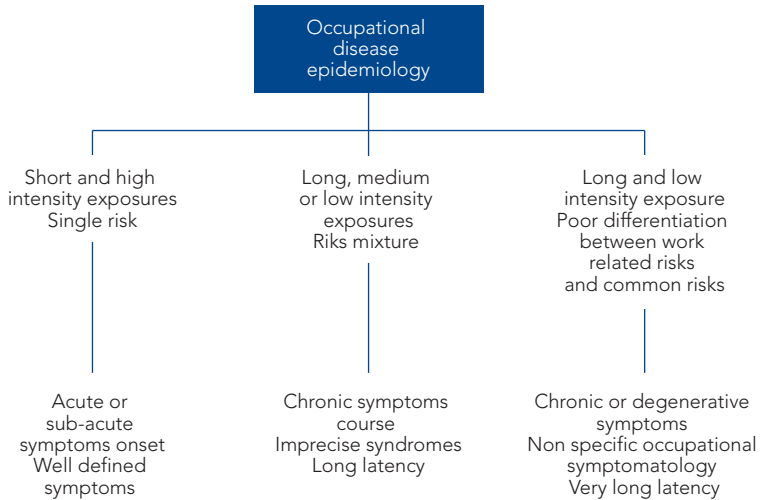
Occupational disease epidemiology

Short and high intensity exposures
Single risk

Acute or sub-acute symptoms onset
Well defined symptoms

Long, medium or low intensity exposures
Riks mixture

Chronic symptoms course
Imprecise syndromes
Long latency

Long and low intensity exposure
Poor differentiation between work related risks and common risks

Chronic or degenerative symptoms
Non specific occupational symptomatology
Very long latency